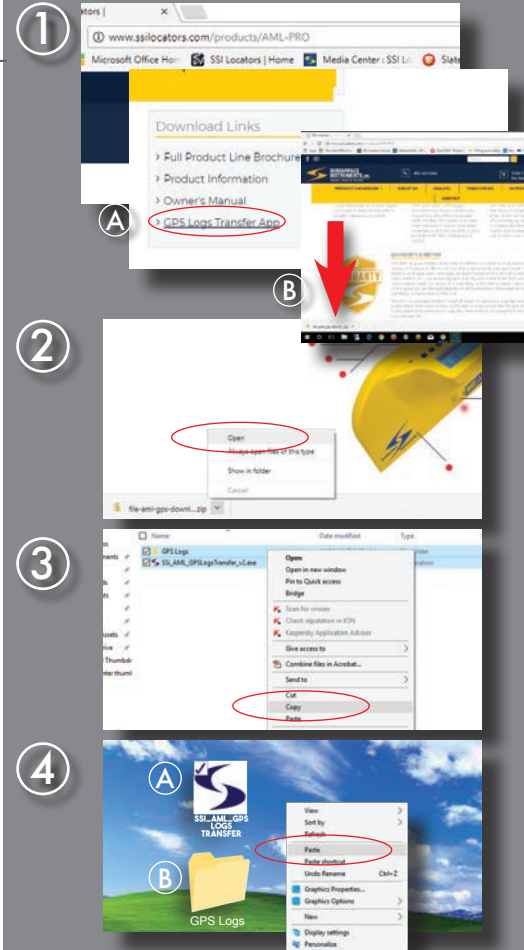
①

cators |

www.ssilocators.com/products/AML-PRO

Microsoft Office Hon SSI Locators | Home Media Center : SSI Lo Slate

Download Links

› Full Product Line Brochure

› Product Information

› Owner's Manual

› GPS Logs Transfer App

A

B

PRODUCT LOCATOR

②

Open

Always open files of this type

Show in folder

Cancel

file-aml-gps-downl....zip

③

Name

Date modified

Type

GPS Logs

SSI_AML_GPSLogsTransfer_v2.exe

Open

Open in new window

Pin to Quick access

Bridge

Scan for viruses

Check reputation in KSN

Kaspersky Application Advisor

Give access to

Combine files in Acrobat...

Send to

Cut

Copy

Paste

④

A

SSI...AML...GPS LOGS TRANSFER

B

GPS Logs

View

Sort by

Refresh

Paste

Paste shortcut

Undo Rename Ctrl+Z

Graphics Properties...

Graphics Options

New

Display settings

Personalize